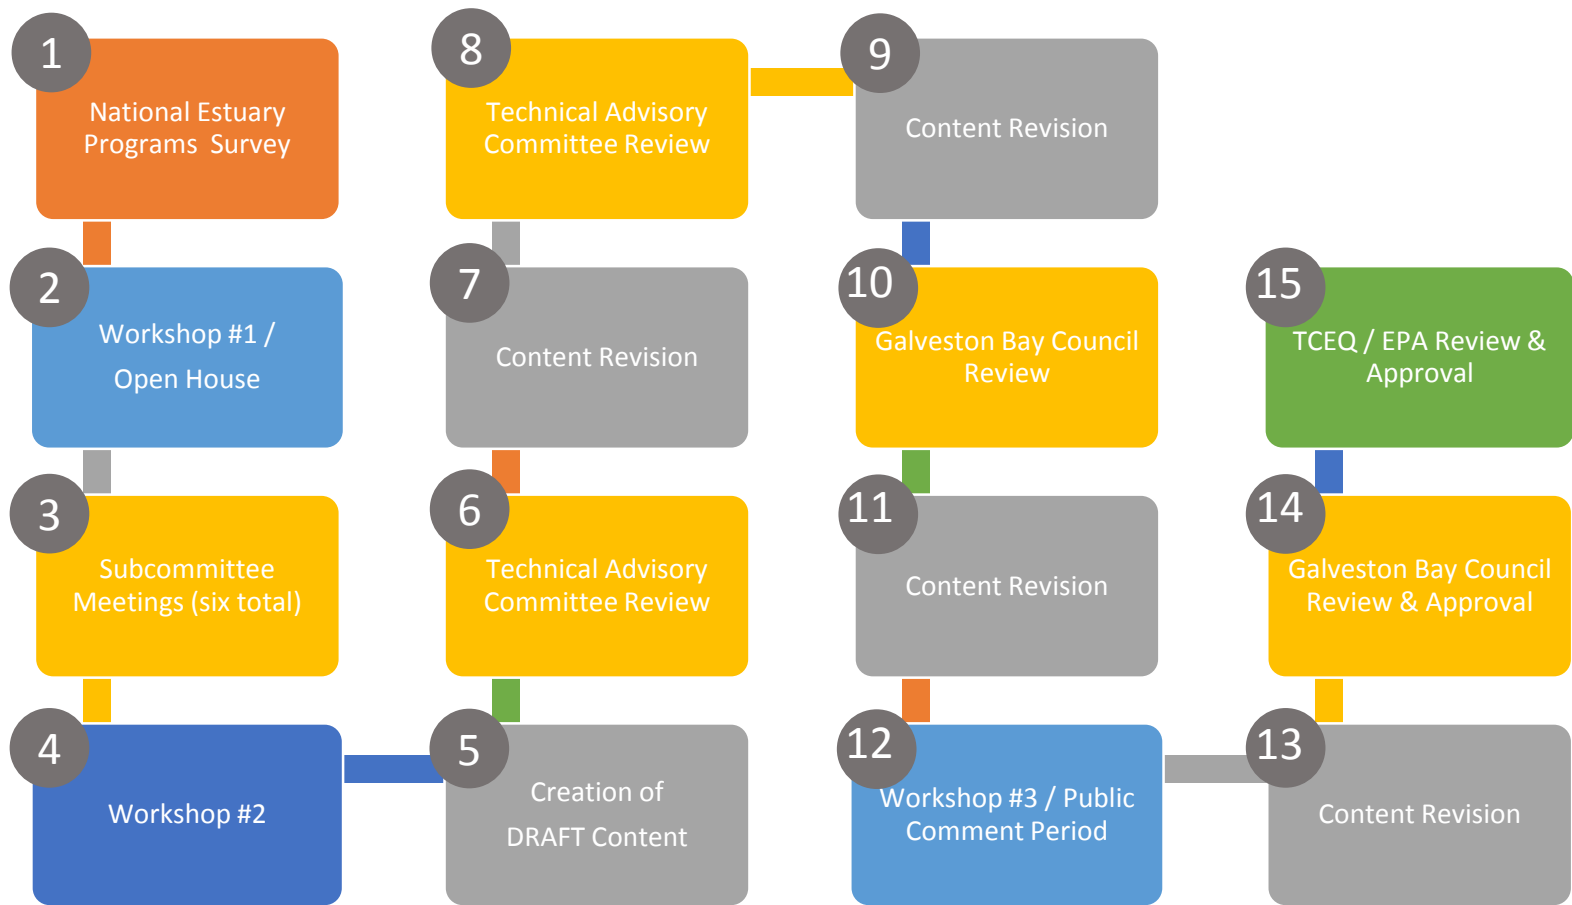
1
National Estuary Programs Survey

2
Workshop #1 / Open House

3
Subcommittee Meetings (six total)

4
Workshop #2

5
Creation of DRAFT Content

6
Technical Advisory Committee Review

7
Content Revision

8
Technical Advisory Committee Review

9
Content Revision

10
Galveston Bay Council Review

11
Content Revision

12
Workshop #3 / Public Comment Period

13
Content Revision

14
Galveston Bay Council Review & Approval

15
TCEQ / EPA Review & Approval